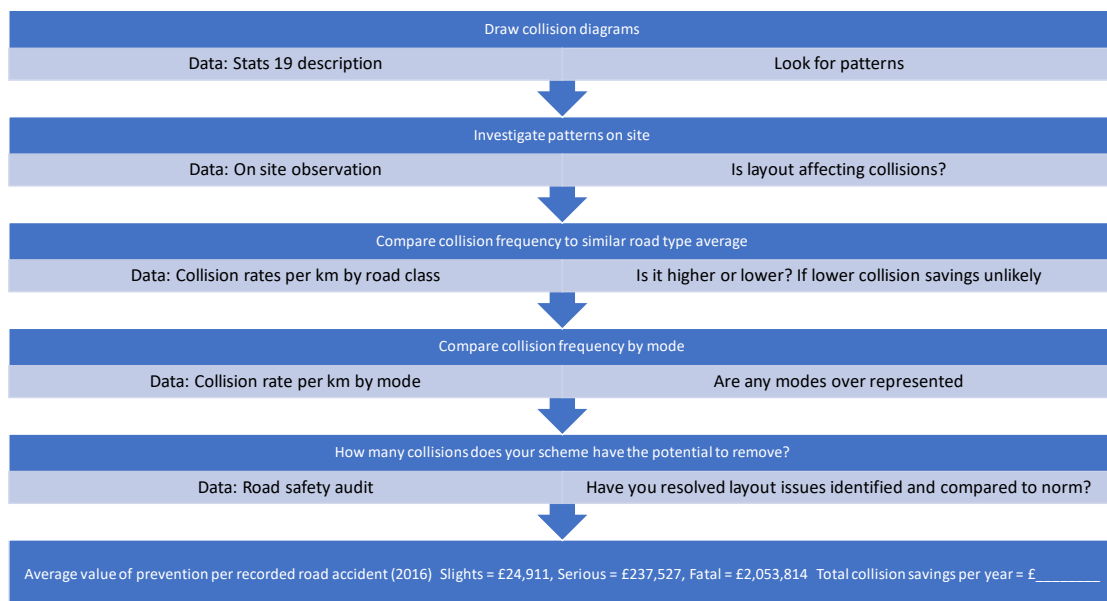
Draw collision diagrams

Data: Stats 19 description

Look for patterns

Investigate patterns on site

Data: On site observation

Is layout affecting collisions?

Compare collision frequency to similar road type average

Data: Collision rates per km by road class

Is it higher or lower? If lower collision savings unlikely

Compare collision frequency by mode

Data: Collision rate per km by mode

Are any modes over represented

How many collisions does your scheme have the potential to remove?

Data: Road safety audit

Have you resolved layout issues identified and compared to norm?

Average value of prevention per recorded road accident (2016) Slights = £24,911, Serious = £237,527, Fatal = £2,053,814 Total collision savings per year = £________